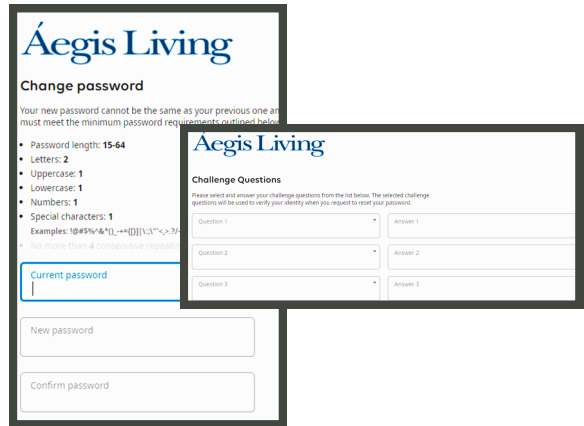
Áegis Living

Change password

Your new password cannot be the same as your previous one an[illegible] must meet the minimum password requirements outlined belo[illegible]

- Password length: 15-64
- Letters: 2
- Uppercase: 1
- Lowercase: 1
- Numbers: 1
- Special characters: 1

Examples: !@#$%^&*()_-+=[{}]|\:;'"<,>.?/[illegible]

No more than 4 consecutive repeatin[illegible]

Current password

New password

Confirm password

Áegis Living

Challenge Questions

Please select and answer your challenge questions from the list below. The selected challenge questions will be used to verify your identity when you request to reset your password.

Question 1 | Answer 1
Question 2 | Answer 2
Question 3 | Answer 3